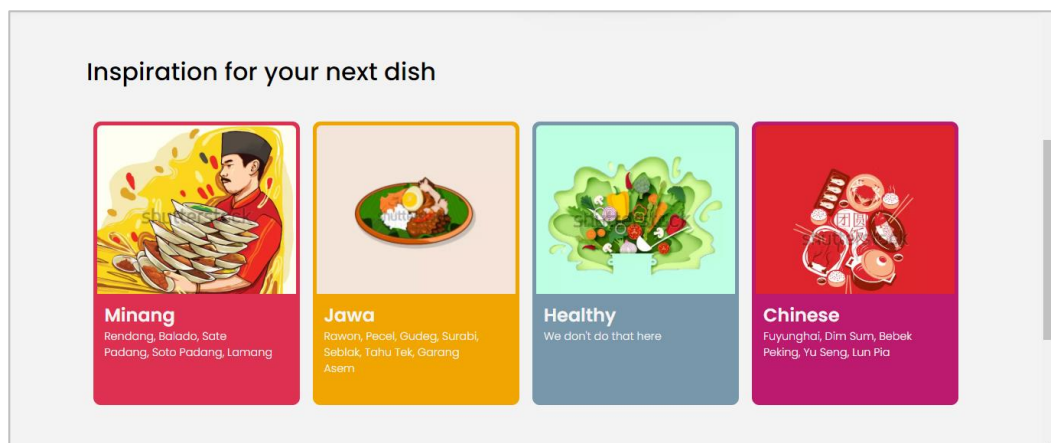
Inspiration for your next dish

Minang
Rendang, Balado, Sate Padang, Soto Padang, Lamang

Jawa
Rawon, Pecel, Gudeg, Surabi, Seblak, Tahu Tek, Garang Asem

Healthy
We don't do that here

Chinese
Fuyunghai, Dim Sum, Bebek Peking, Yu Seng, Lun Pia